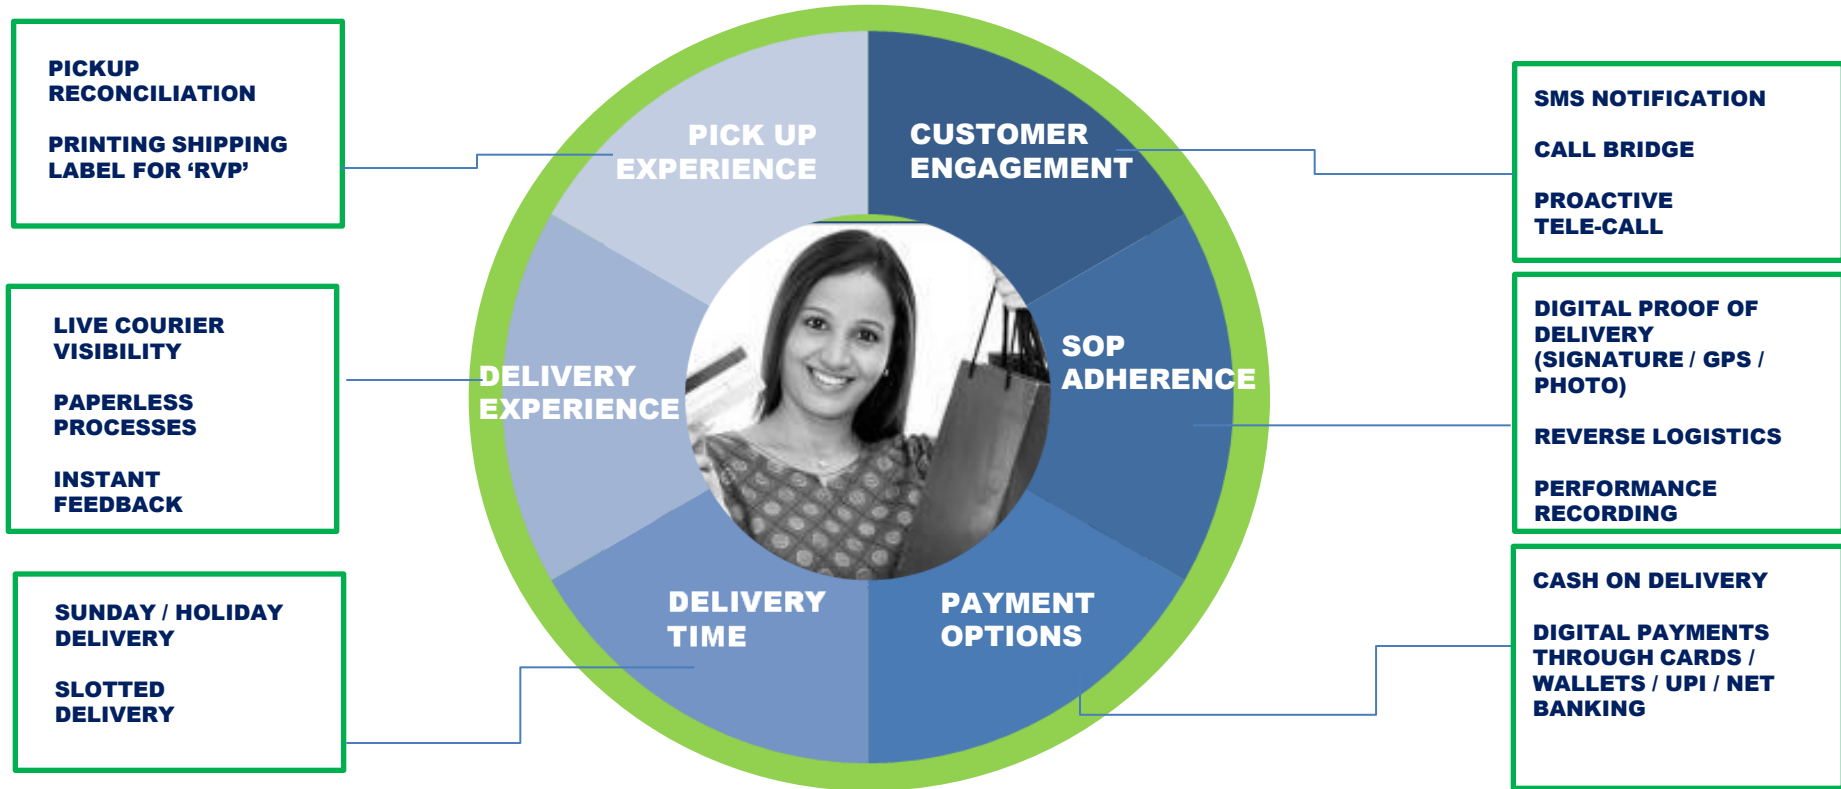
PICKUP RECONCILIATION

PRINTING SHIPPING LABEL FOR 'RVP'

LIVE COURIER VISIBILITY

PAPERLESS PROCESSES

INSTANT FEEDBACK

SUNDAY / HOLIDAY DELIVERY

SLOTTED DELIVERY

PICK UP EXPERIENCE

CUSTOMER ENGAGEMENT

DELIVERY EXPERIENCE

SOP ADHERENCE

DELIVERY TIME

PAYMENT OPTIONS

SMS NOTIFICATION

CALL BRIDGE

PROACTIVE TELE-CALL

DIGITAL PROOF OF DELIVERY (SIGNATURE / GPS / PHOTO)

REVERSE LOGISTICS

PERFORMANCE RECORDING

CASH ON DELIVERY

DIGITAL PAYMENTS THROUGH CARDS / WALLETS / UPI / NET BANKING